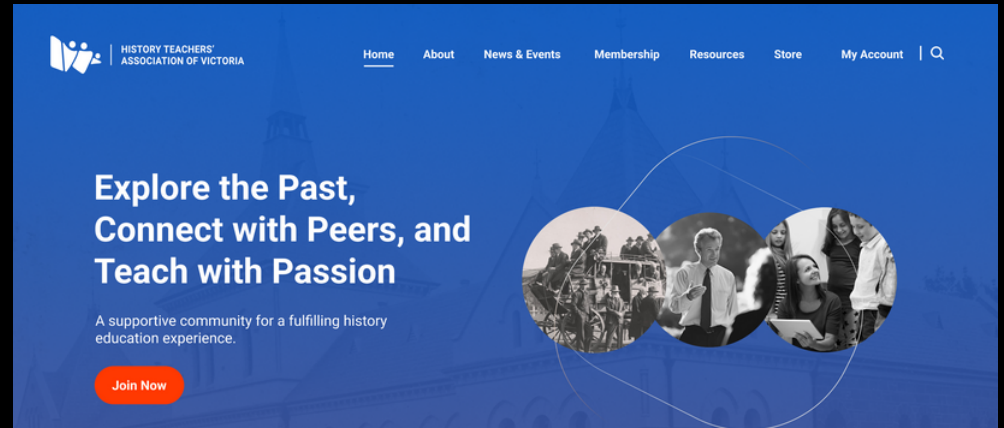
HISTORY TEACHERS' ASSOCIATION OF VICTORIA

Home About News & Events Membership Resources Store My Account

Explore the Past, Connect with Peers, and Teach with Passion

A supportive community for a fulfilling history education experience.

Join Now